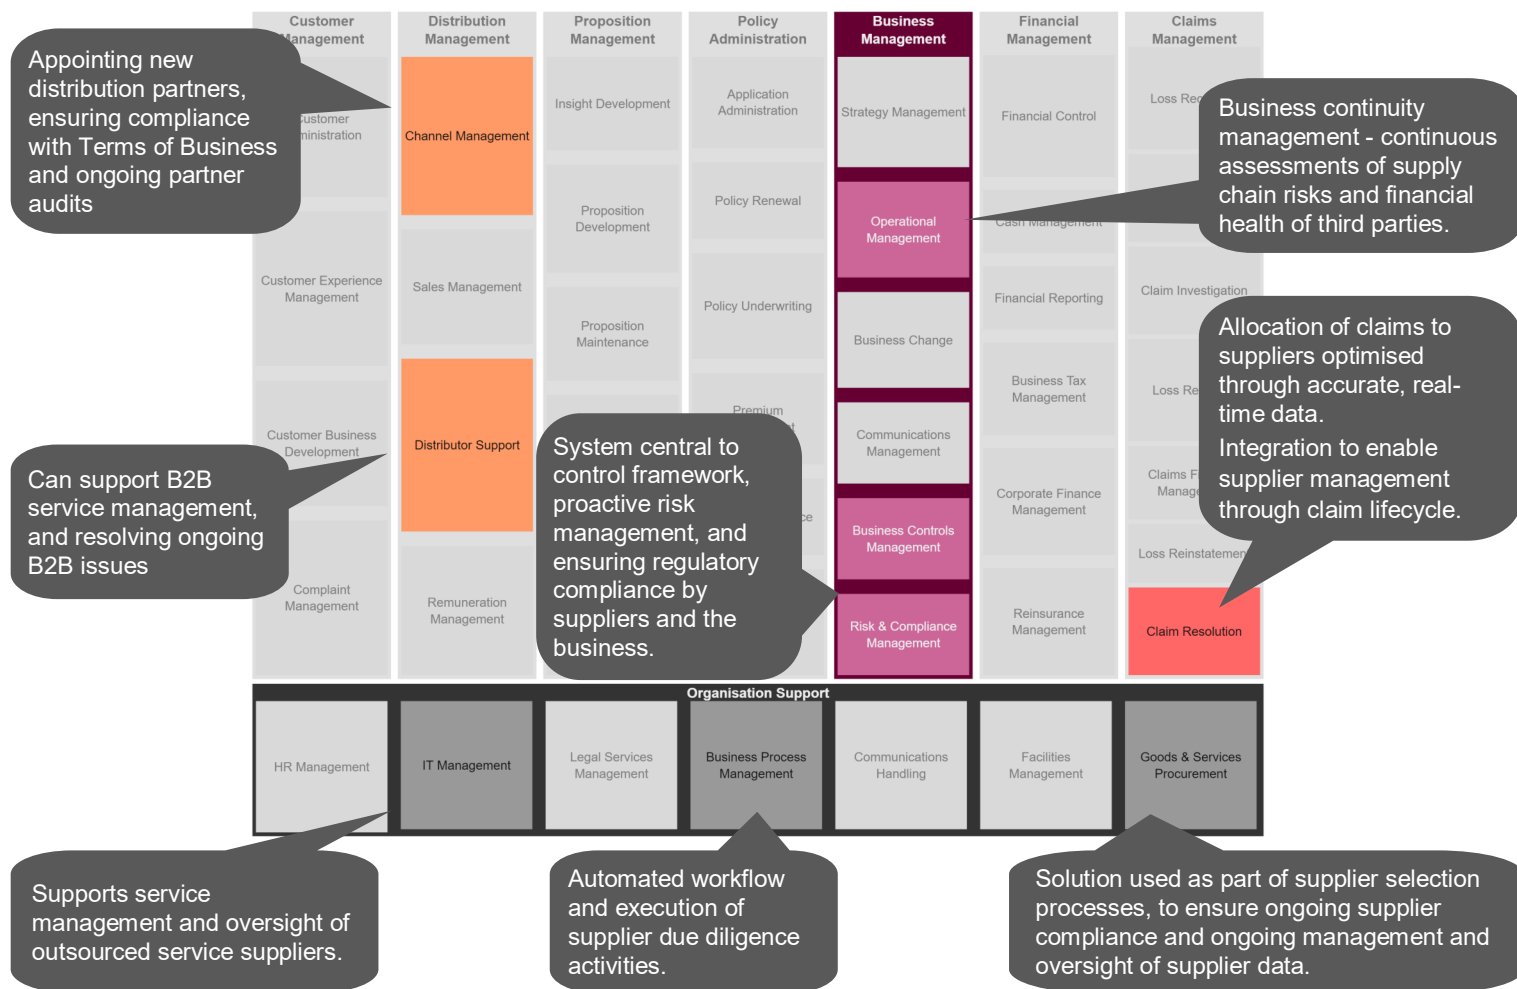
Customer Management

Distribution Management

Proposition Management

Policy Administration

Business Management

Financial Management

Claims Management

Appointing new distribution partners, ensuring compliance with Terms of Business and ongoing partner audits

Customer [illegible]ministration

Channel Management

Insight Development

Application Administration

Strategy Management

Financial Control

Loss Re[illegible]

Business continuity management - continuous assessments of supply chain risks and financial health of third parties.

Operational Management

Cash Management

Customer Experience Management

Sales Management

Proposition Development

Policy Renewal

Policy Underwriting

Business Change

Financial Reporting

Claim Investigation

Proposition Maintenance

Allocation of claims to suppliers optimised through accurate, real-time data.

Integration to enable supplier management through claim lifecycle.

Business Tax Management

Loss Re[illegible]

Premium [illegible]

Customer Business Development

Distributor Support

System central to control framework, proactive risk management, and ensuring regulatory compliance by suppliers and the business.

Communications Management

Claims F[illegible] Manag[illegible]

Can support B2B service management, and resolving ongoing B2B issues

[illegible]ce

Business Controls Management

Corporate Finance Management

Loss Reinstatement

Complaint Management

Remuneration Management

Risk & Compliance Management

Reinsurance Management

Claim Resolution

Organisation Support

HR Management

IT Management

Legal Services Management

Business Process Management

Communications Handling

Facilities Management

Goods & Services Procurement

Supports service management and oversight of outsourced service suppliers.

Automated workflow and execution of supplier due diligence activities.

Solution used as part of supplier selection processes, to ensure ongoing supplier compliance and ongoing management and oversight of supplier data.